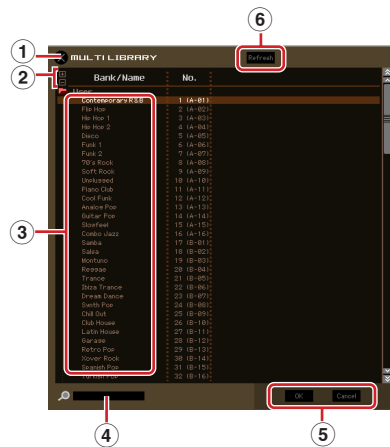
1
MULTI LIBRARY
6
Refresh
2
Bank/Name
No.
User
3
Contemporary R&B 1 (A-01)
Hip Hop 2 (A-02)
Hip Hop 1 3 (A-03)
Hip Hop 2 4 (A-04)
Disco 5 (A-05)
Funk 1 6 (A-06)
Funk 2 7 (A-07)
70's Rock 8 (A-08)
Soft Rock 9 (A-09)
Unplugged 10 (A-10)
Piano Club 11 (A-11)
Cool Funk 12 (A-12)
Analog Pop 13 (A-13)
Guitar Pop 14 (A-14)
Slowfeel 15 (A-15)
Combo Jazz 16 (A-16)
Samba 17 (B-01)
Salsa 18 (B-02)
Montuno 19 (B-03)
Reggae 20 (B-04)
Trance 21 (B-05)
Ibiza Trance 22 (B-06)
Dream Dance 23 (B-07)
Synth Pop 24 (B-08)
Chill Out 25 (B-09)
Club House 26 (B-10)
Latin House 27 (B-11)
Garage 28 (B-12)
Retro Pop 29 (B-13)
Xover Rock 30 (B-14)
Spanish Pop 31 (B-15)
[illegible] 32 (B-16)
OK
Cancel
4
5